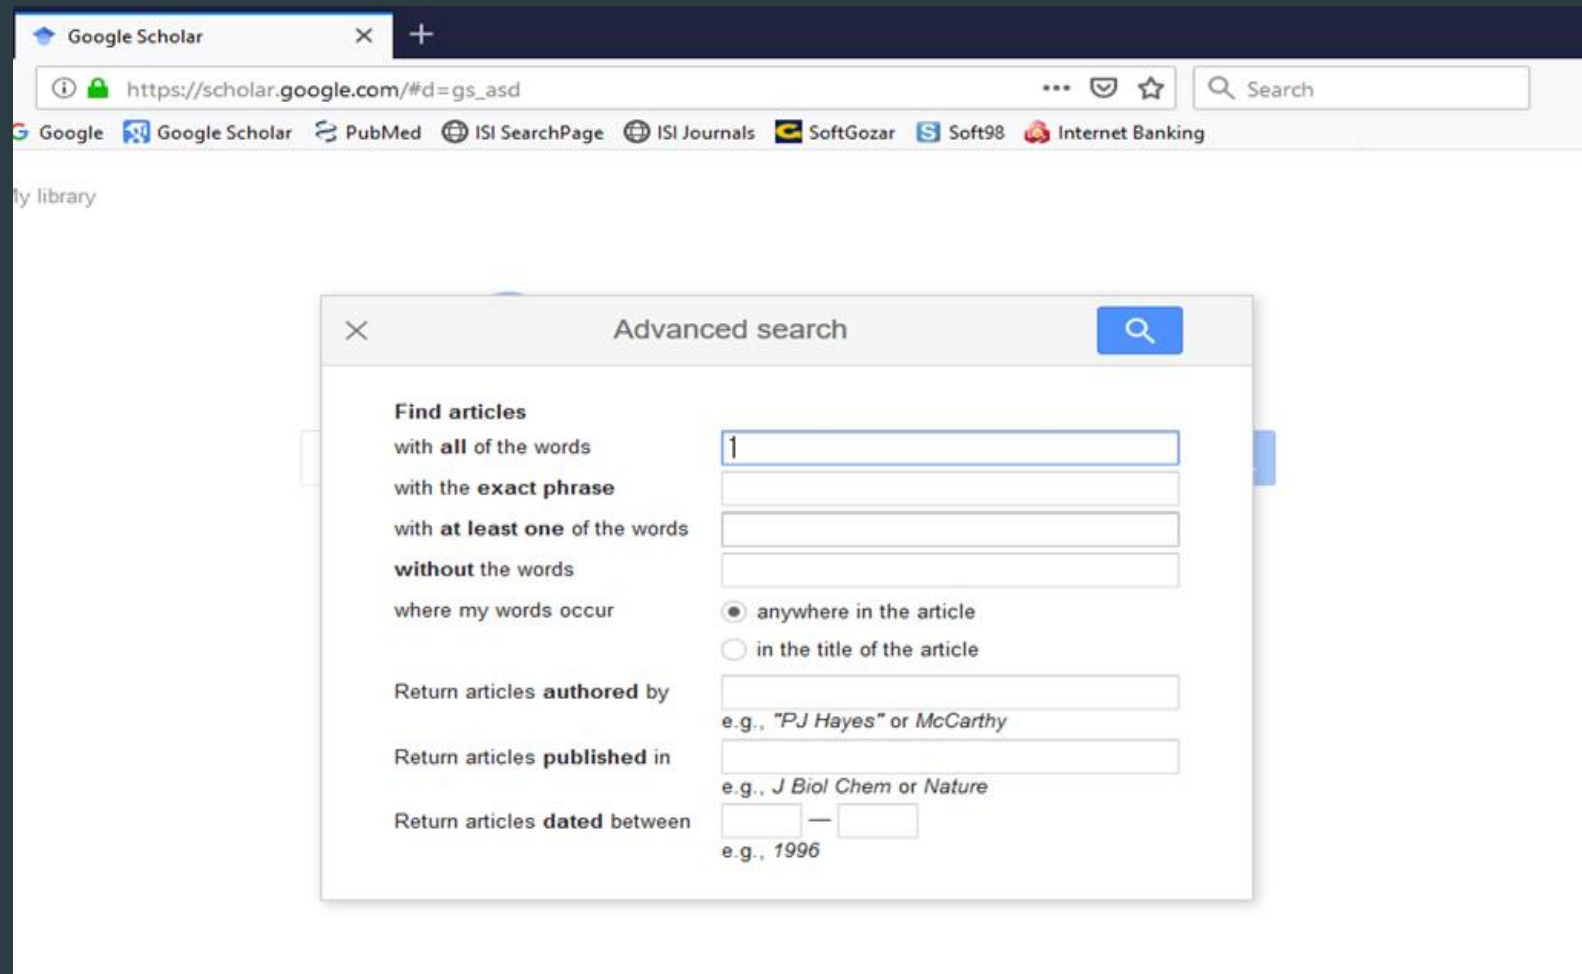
Google Scholar

https://scholar.google.com/#d=gs_asd

Search

Google Google Scholar PubMed ISI SearchPage ISI Journals SoftGozar Soft98 Internet Banking

ly library

Advanced search

Find articles

with **all** of the words

with the **exact phrase**

with **at least one** of the words

**without** the words

where my words occur

anywhere in the article

in the title of the article

Return articles **authored** by

e.g., *"PJ Hayes"* or *McCarthy*

Return articles **published** in

e.g., *J Biol Chem* or *Nature*

Return articles **dated** between —

e.g., *1996*